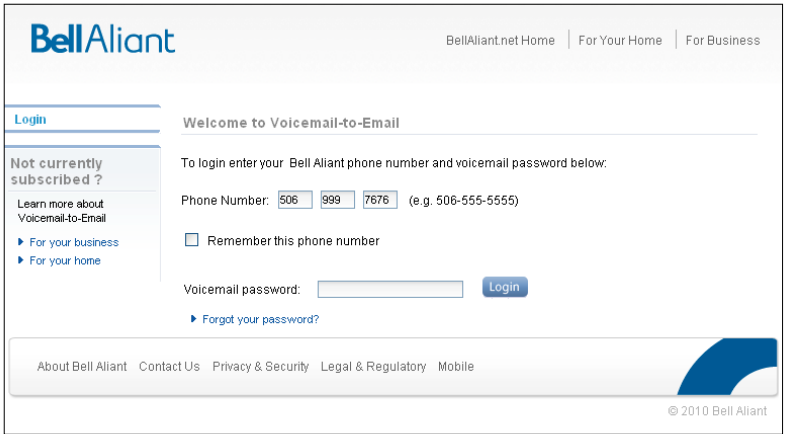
Bell Aliant

BellAliant.net Home | For Your Home | For Business

Login

Not currently subscribed ?

Learn more about Voicemail-to-Email

For your business

For your home

Welcome to Voicemail-to-Email

To login enter your Bell Aliant phone number and voicemail password below:

Phone Number: 506 999 7676 (e.g. 506-555-5555)

Remember this phone number

Voicemail password: Login

Forgot your password?

About Bell Aliant Contact Us Privacy & Security Legal & Regulatory Mobile

© 2010 Bell Aliant